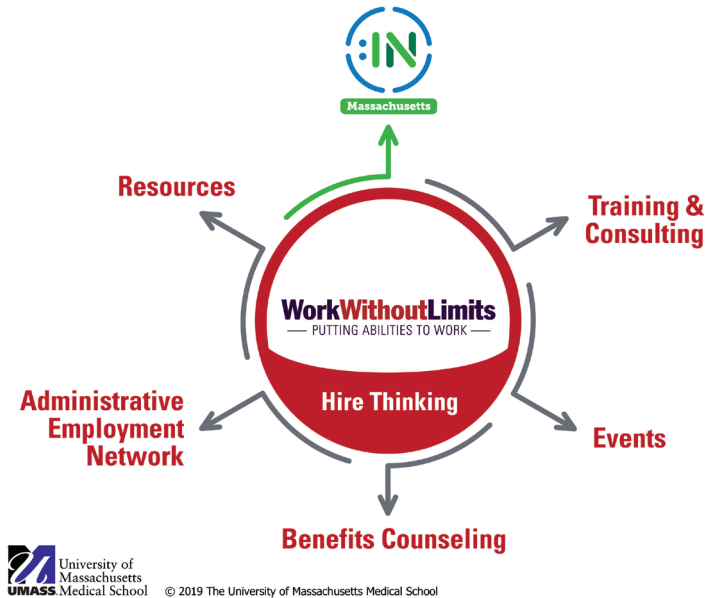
:IN

Massachusetts

Resources

Training & Consulting

WorkWithoutLimits

PUTTING ABILITIES TO WORK

Hire Thinking

Administrative Employment Network

Events

Benefits Counseling

University of Massachusetts UMASS Medical School

© 2019 The University of Massachusetts Medical School